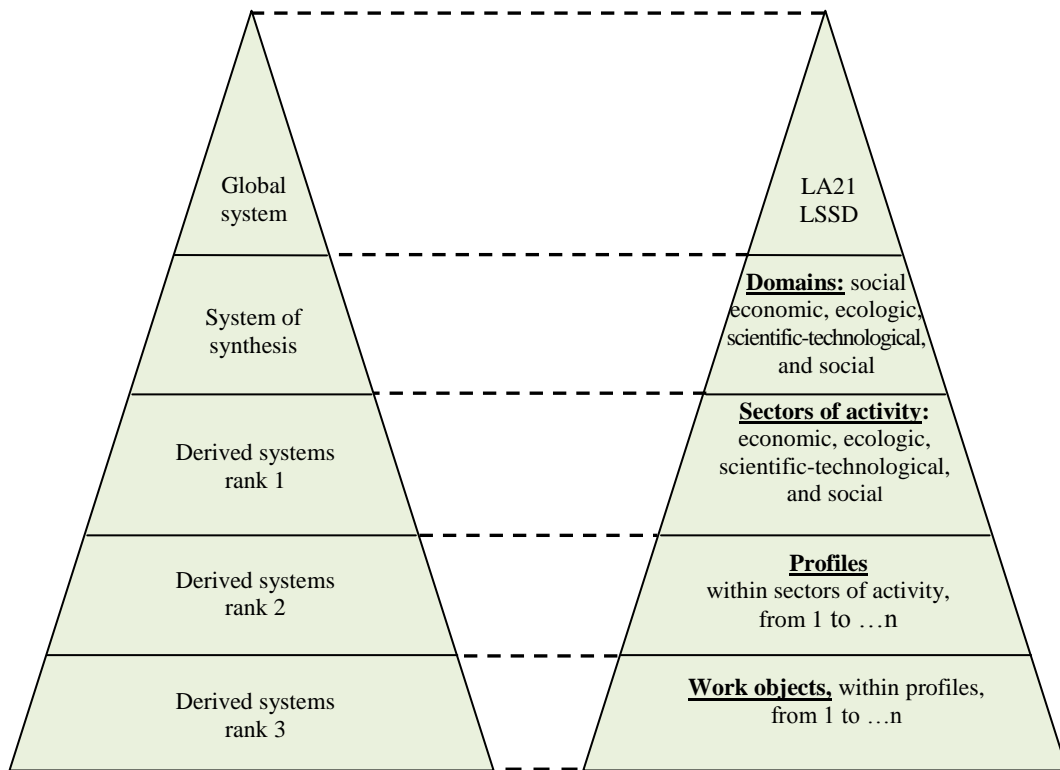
Global system

System of synthesis

Derived systems rank 1

Derived systems rank 2

Derived systems rank 3

LA21 LSSD

Domains: social economic, ecologic, scientific-technological, and social

Sectors of activity: economic, ecologic, scientific-technological, and social

Profiles within sectors of activity, from 1 to …n

Work objects, within profiles, from 1 to …n